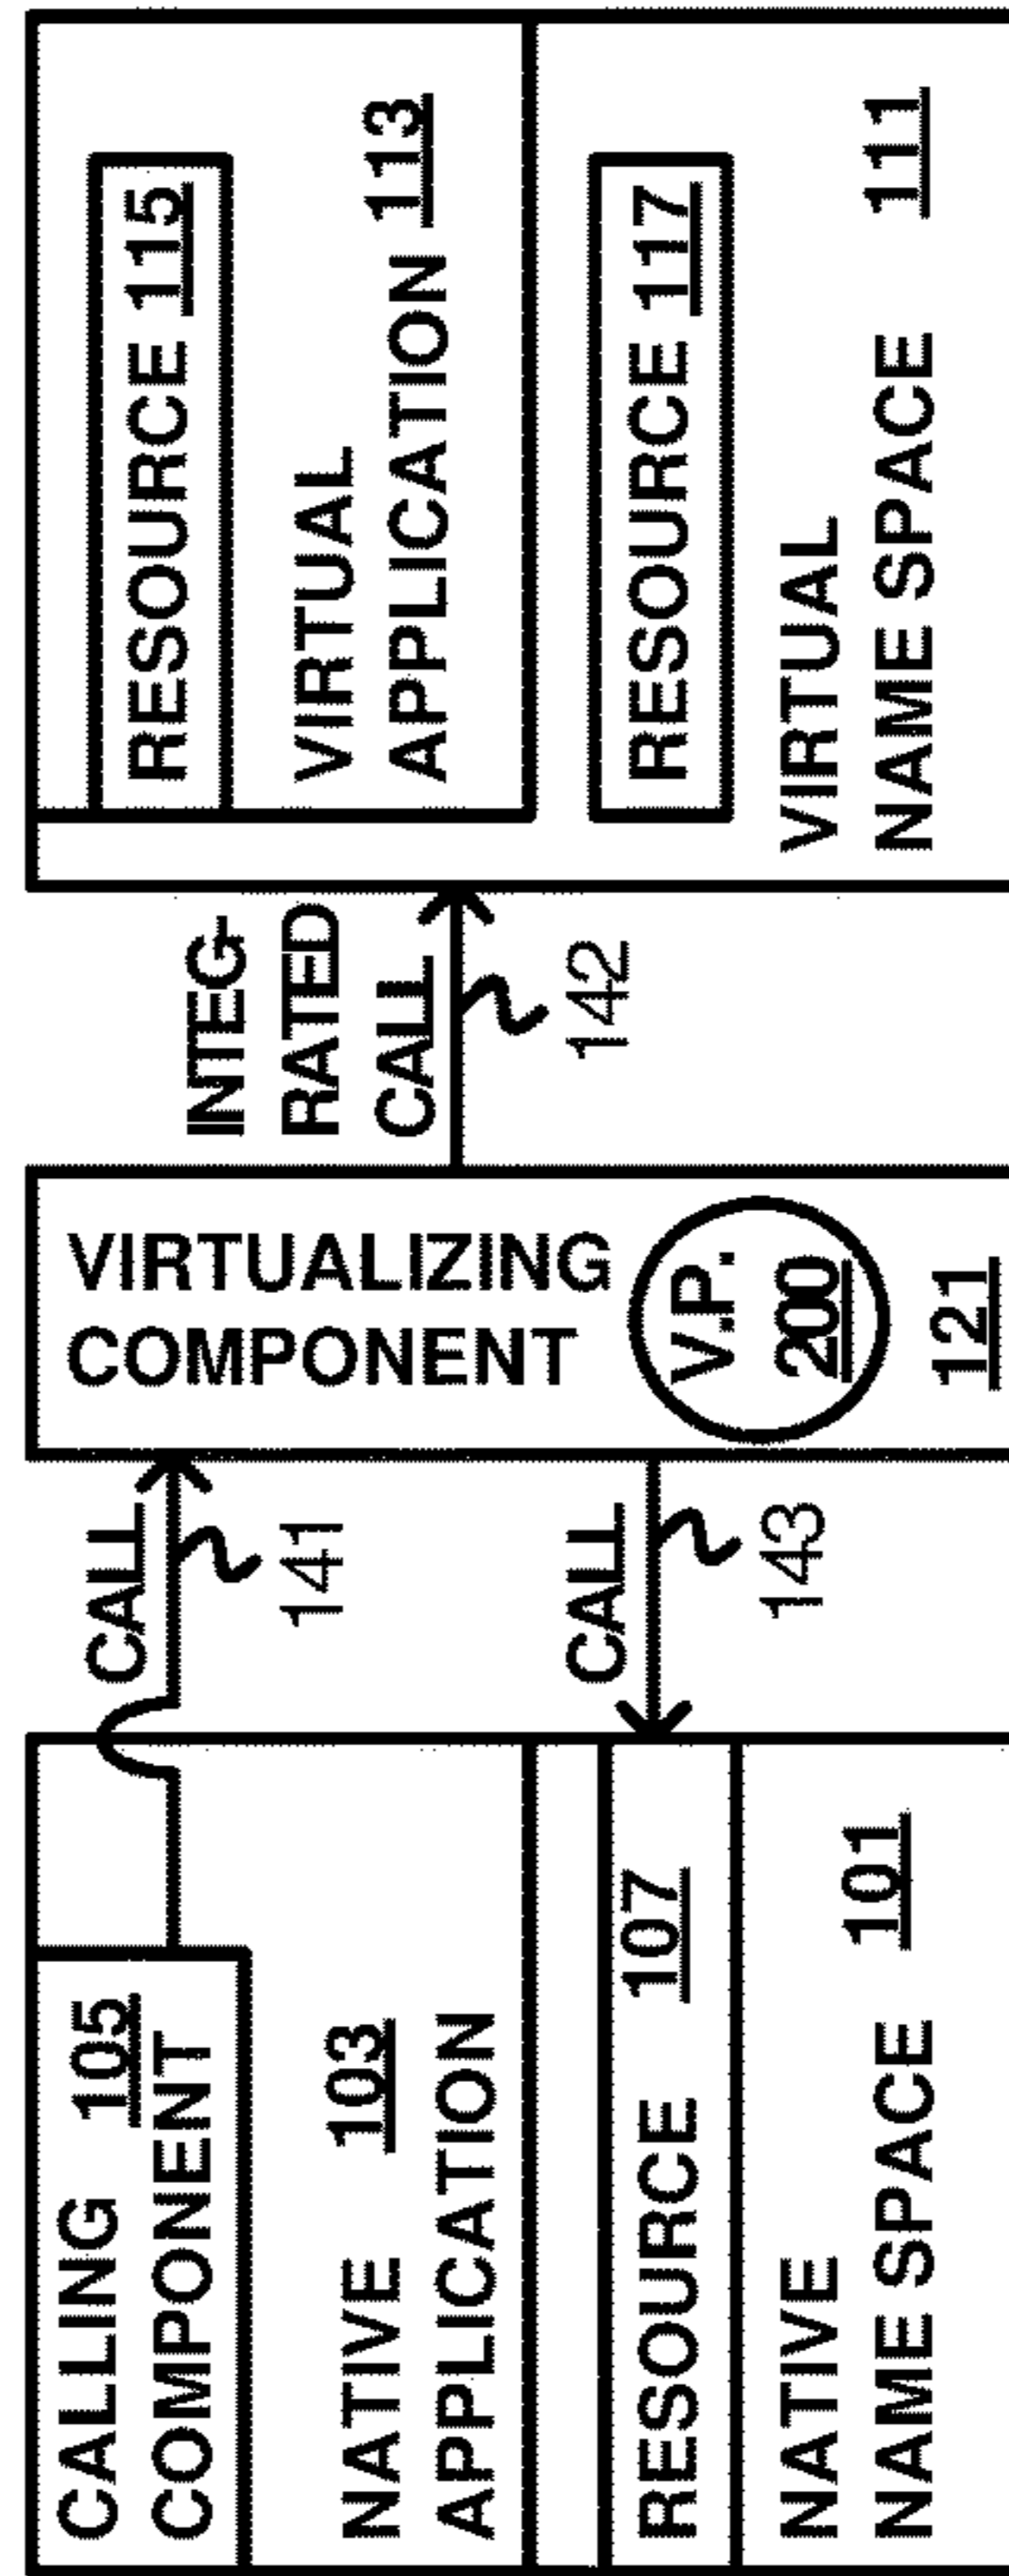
CALLING 105
COMPONENT

NATIVE 103
APPLICATION

RESOURCE 107

NATIVE 101
NAME SPACE

CALL
141

CALL
143

VIRTUALIZING
COMPONENT
V.P.
200
121

INTEG
RATED
CALL
142

RESOURCE 115

VIRTUAL
APPLICATION 113

RESOURCE 117

VIRTUAL
NAME SPACE 111